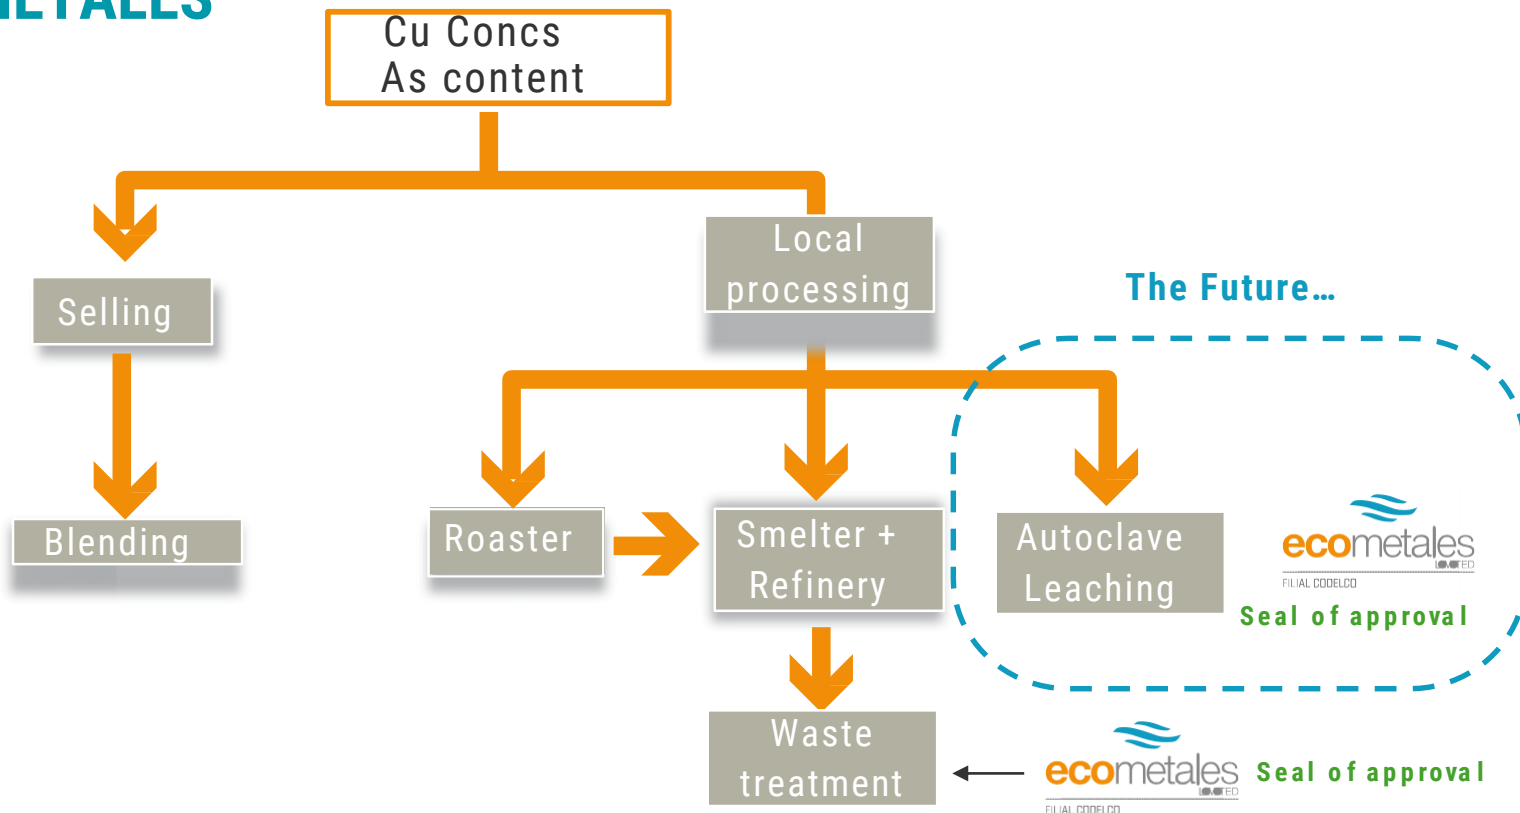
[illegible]ETALES

Cu Concs
As content

Selling

Local processing

The Future…

Blending

Roaster

Smelter + Refinery

Autoclave Leaching

ecometales
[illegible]
FILIAL CODELCO
Seal of approval

Waste treatment

ecometales
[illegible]
FILIAL CODELCO
Seal of approval